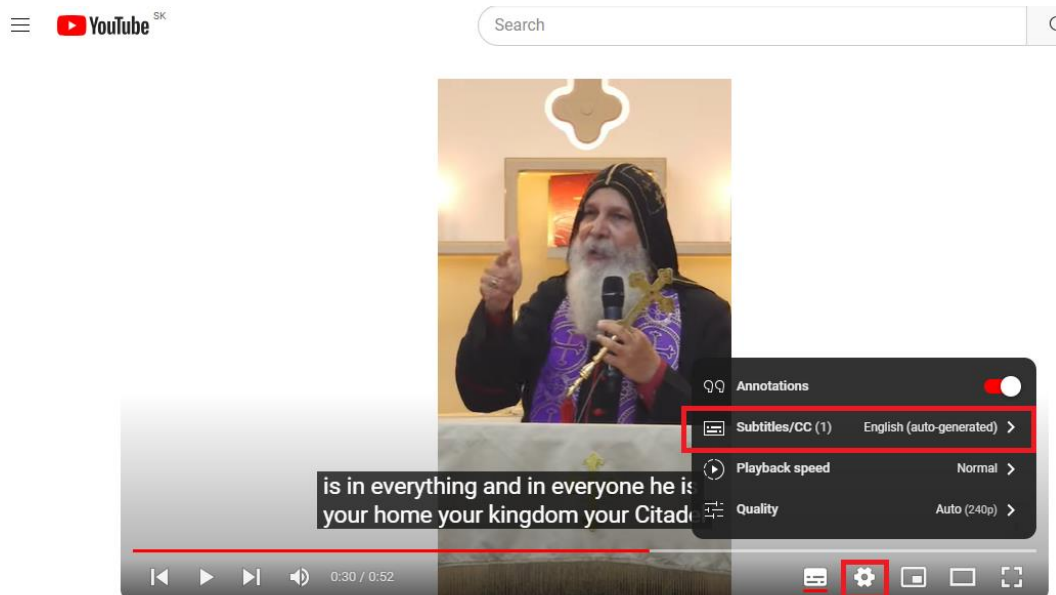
YouTube SK

Search

is in everything and in everyone he is
your home your kingdom your Citad

Annotations

Subtitles/CC (1) English (auto-generated)

Playback speed Normal

Quality Auto (240p)

0:30 / 0:52